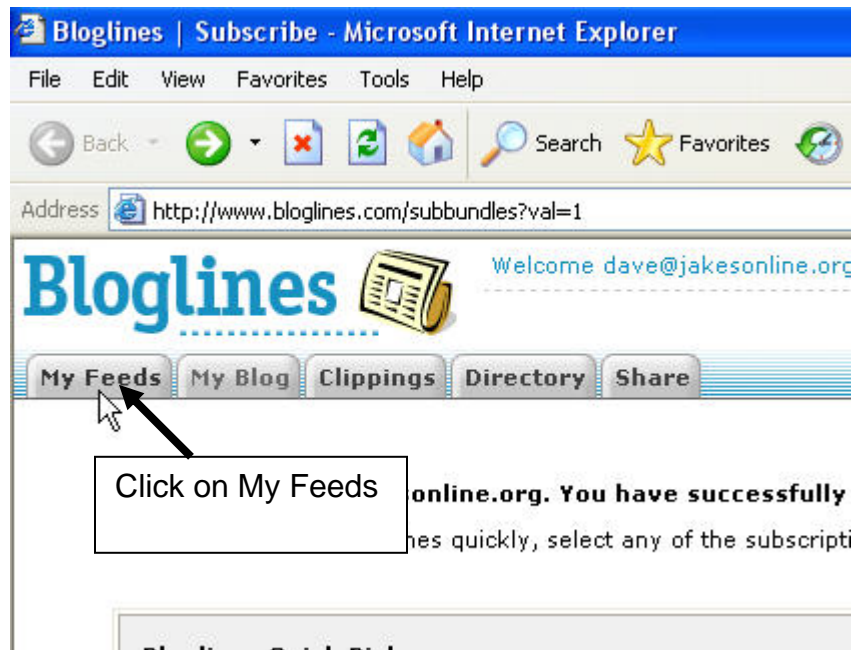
Bloglines | Subscribe - Microsoft Internet Explorer

File Edit View Favorites Tools Help

Back Search Favorites

Address http://www.bloglines.com/subbundles?val=1

Bloglines

Welcome dave@jakesonline.org

My Feeds My Blog Clippings Directory Share

Click on My Feeds

online.org. You have successfully

nes quickly, select any of the subscripti

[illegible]